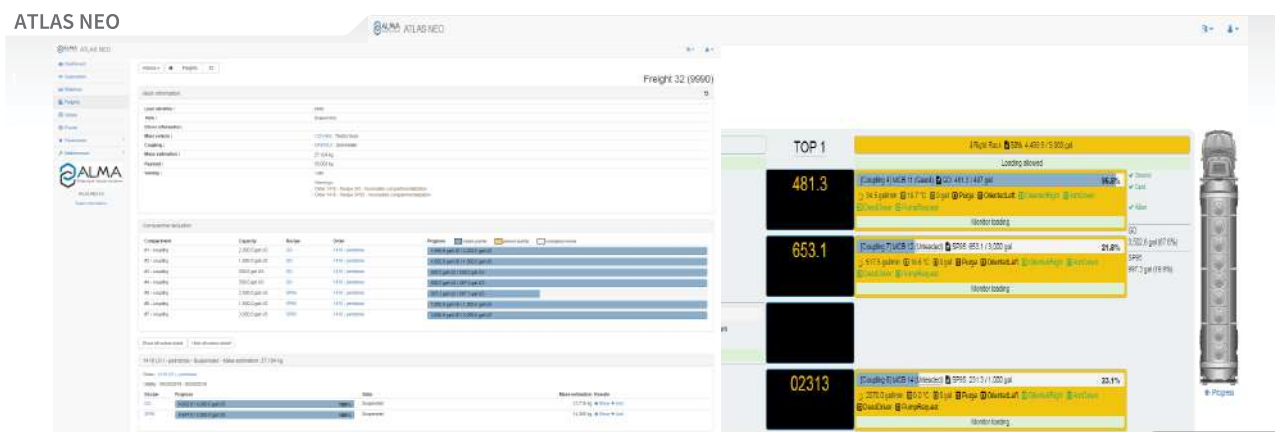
ATLAS NEO

ALMA ATLAS NEO

ALMA ATLAS NEO

ALMA

Freight 32 (9990)

TOP 1

Loading allowed

481.3

[Coupling 4] UCB 11 (Diesel) GO 481.3 / 497 gal

96.8%

Monitor loading

653.1

[Coupling 7] UCB 12 (Unleaded) SP95 653.1 / 3,000 gal

21.8%

Monitor loading

02313

[Coupling 8] UCB 14 (Unleaded) SP95 231.3 / 1,000 gal

23.1%

Monitor loading

GO

SP95

Progress